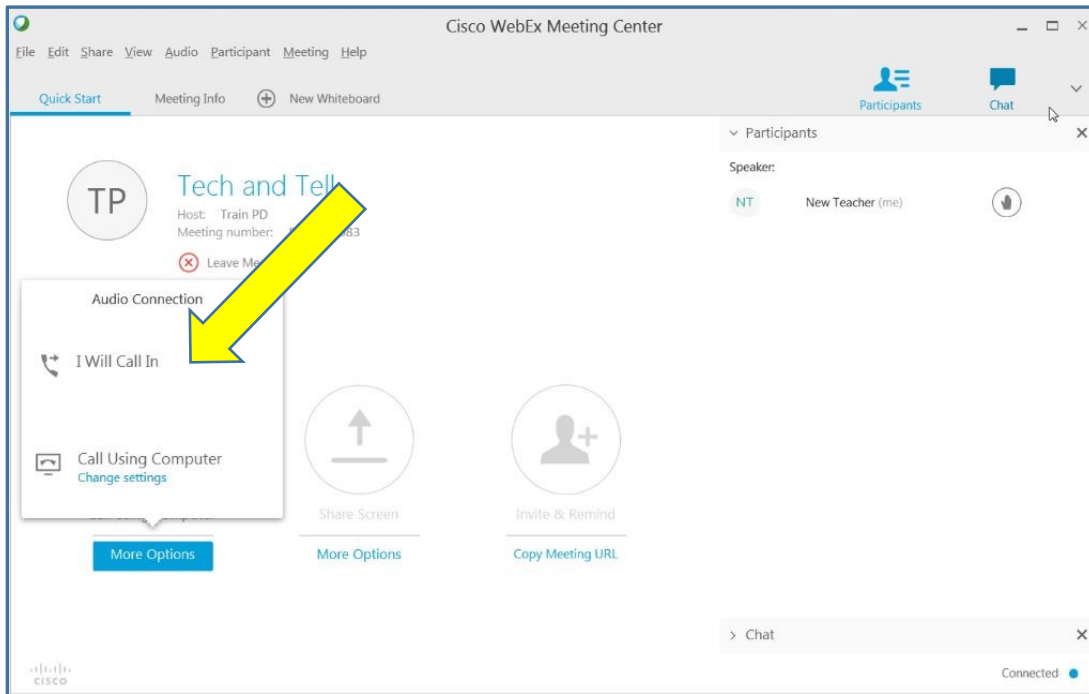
Cisco WebEx Meeting Center

File Edit Share View Audio Participant Meeting Help

Quick Start Meeting Info New Whiteboard

Participants Chat

TP

Tech and Tell

Host: Train PD

Meeting number: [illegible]83

Leave Me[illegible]

Audio Connection

I Will Call In

Call Using Computer

Change settings

Share Screen

Invite & Remind

More Options

More Options

Copy Meeting URL

Participants

Speaker:

NT New Teacher (me)

Chat

Connected

cisco